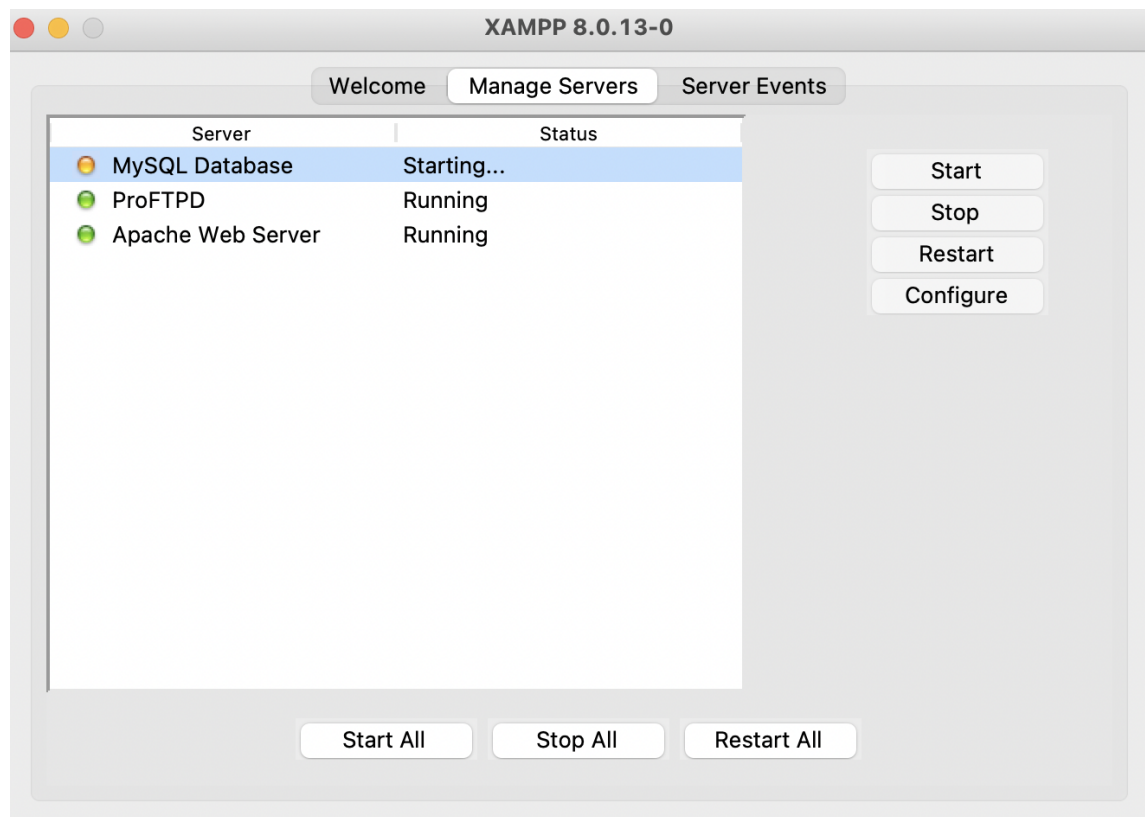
XAMPP 8.0.13-0

Welcome
Manage Servers
Server Events

| Server | Status |
|---|---|
| MySQL Database | Starting... |
| ProFTPD | Running |
| Apache Web Server | Running |

Start
Stop
Restart
Configure

Start All
Stop All
Restart All